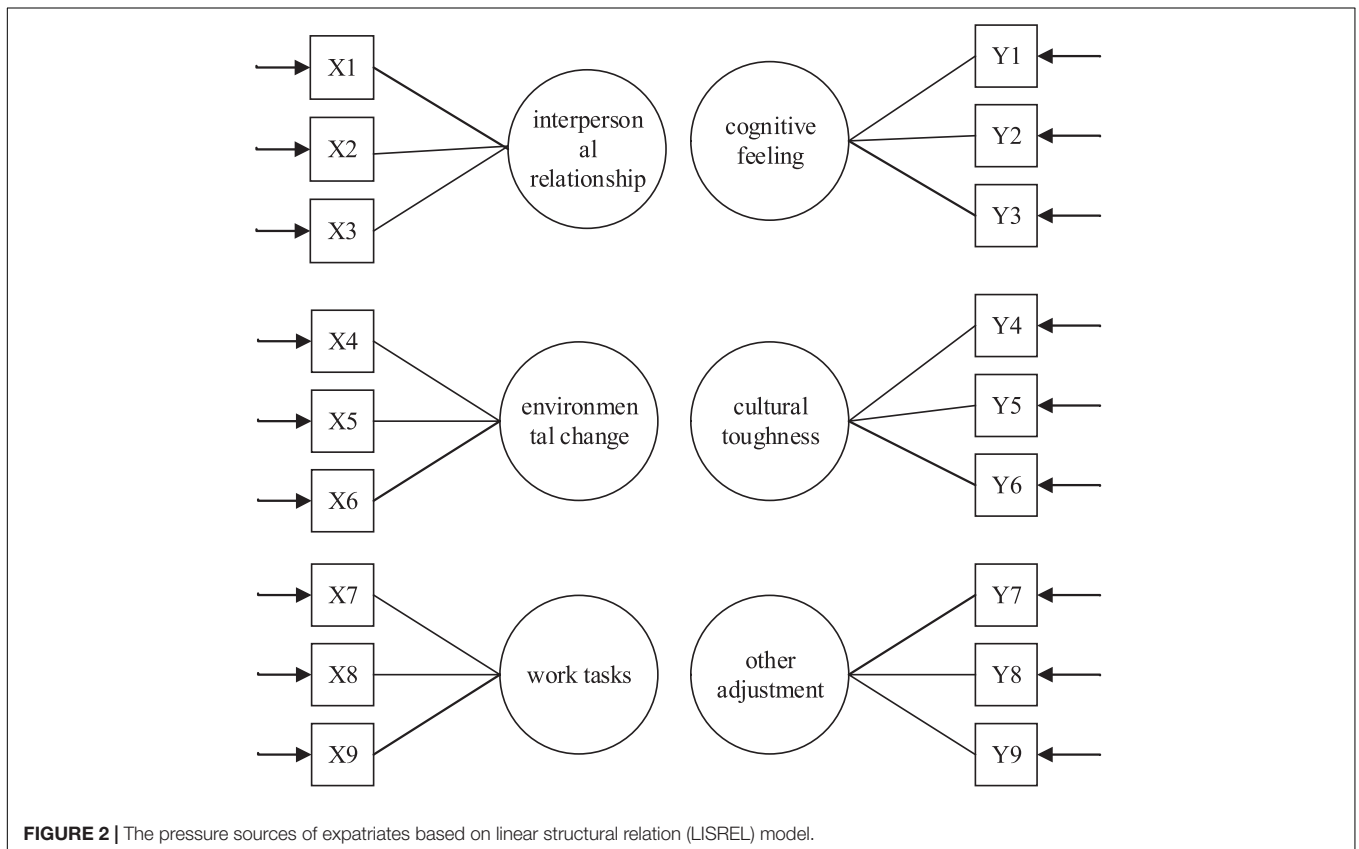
X1
X2
X3
interperson al relationship
cognitive feeling
Y1
Y2
Y3
X4
X5
X6
environmen tal change
cultural toughness
Y4
Y5
Y6
X7
X8
X9
work tasks
other adjustment
Y7
Y8
Y9

FIGURE 2 | The pressure sources of expatriates based on linear structural relation (LISREL) model.